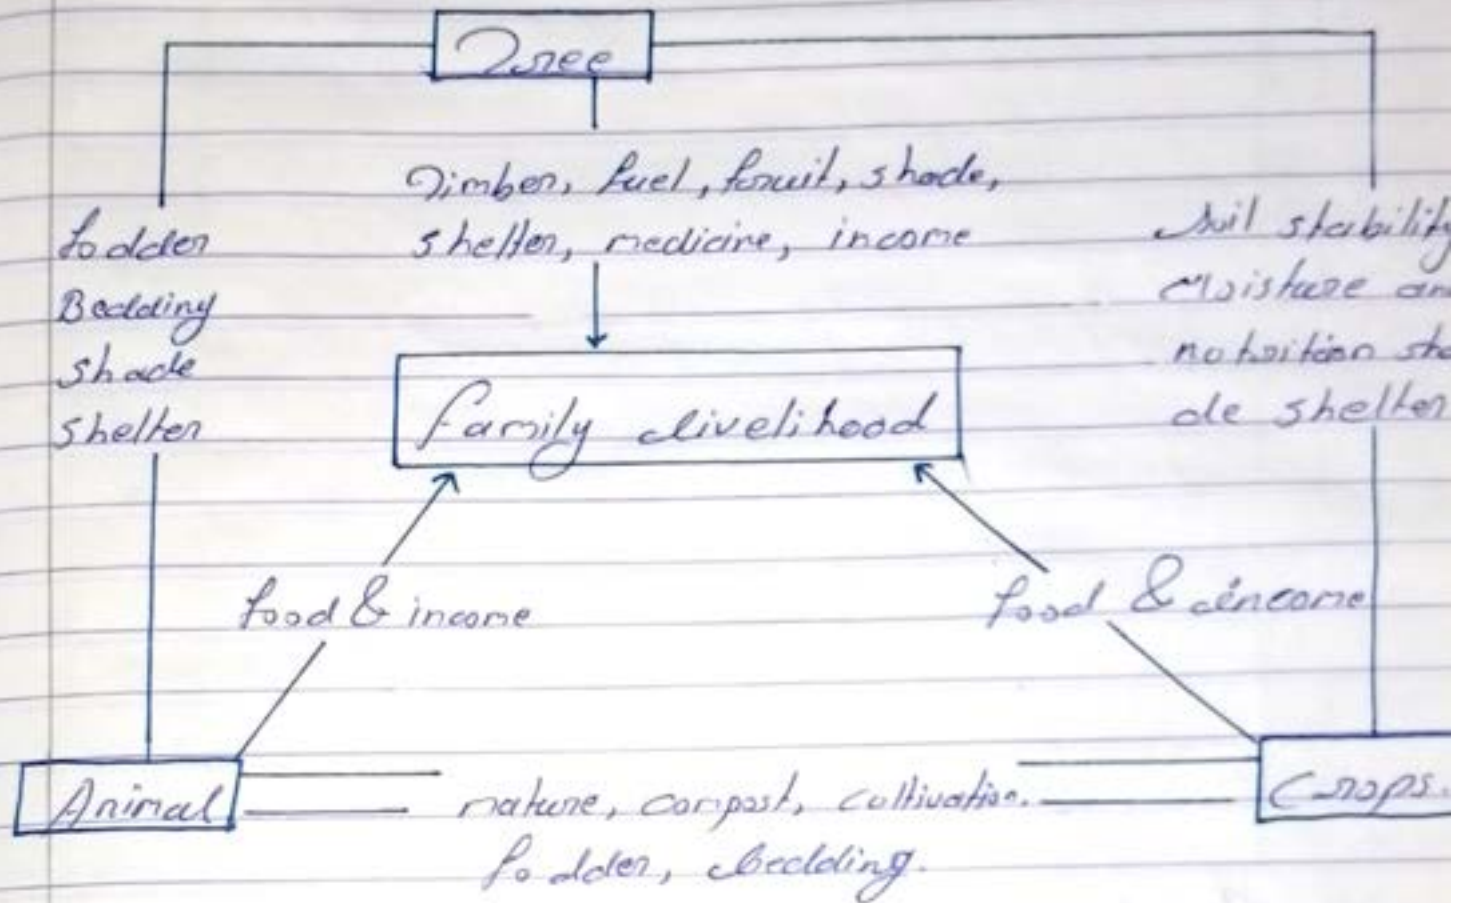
Tree

Timber, fuel, fruit, shade, shelter, medicine, income

fodder
Bedding
shade
Shelter

Soil stability
Moisture an
notrition sha
de shelter

Family livelihood

food & income

food & income

Animal

mature, compost, cultivation.
fodder, bedding.

Crops.